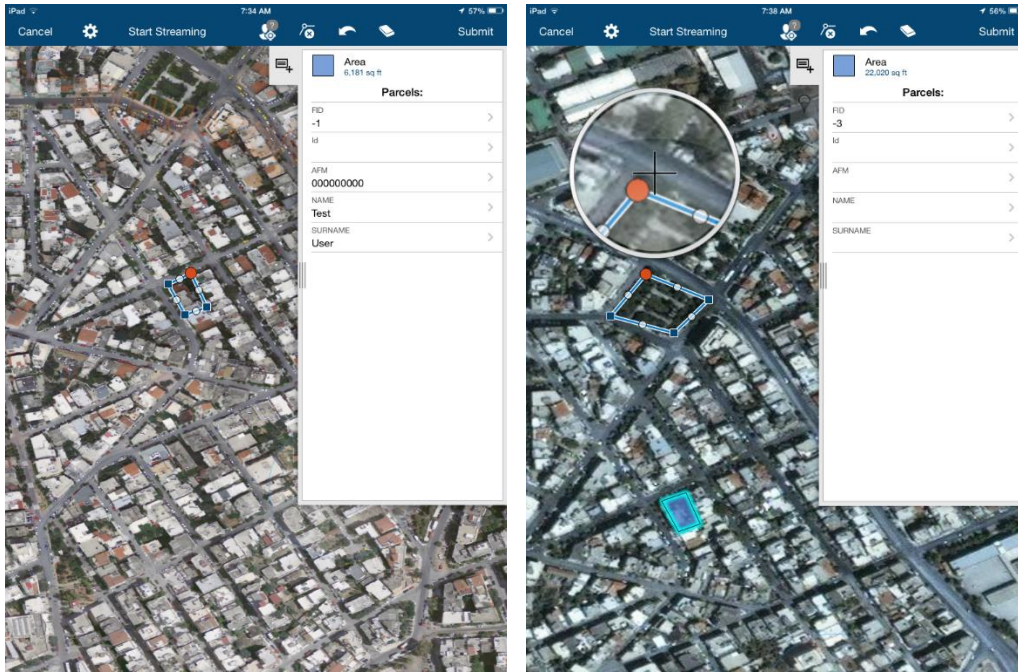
iPad
7:34 AM
57%
Cancel
Start Streaming
Submit
Area
6,181 sq ft
Parcels:
FID
-1
Id
AFM
000000000
NAME
Test
SURNAME
User

iPad
7:38 AM
56%
Cancel
Start Streaming
Submit
Area
22,020 sq ft
Parcels:
FID
-3
Id
AFM
NAME
SURNAME